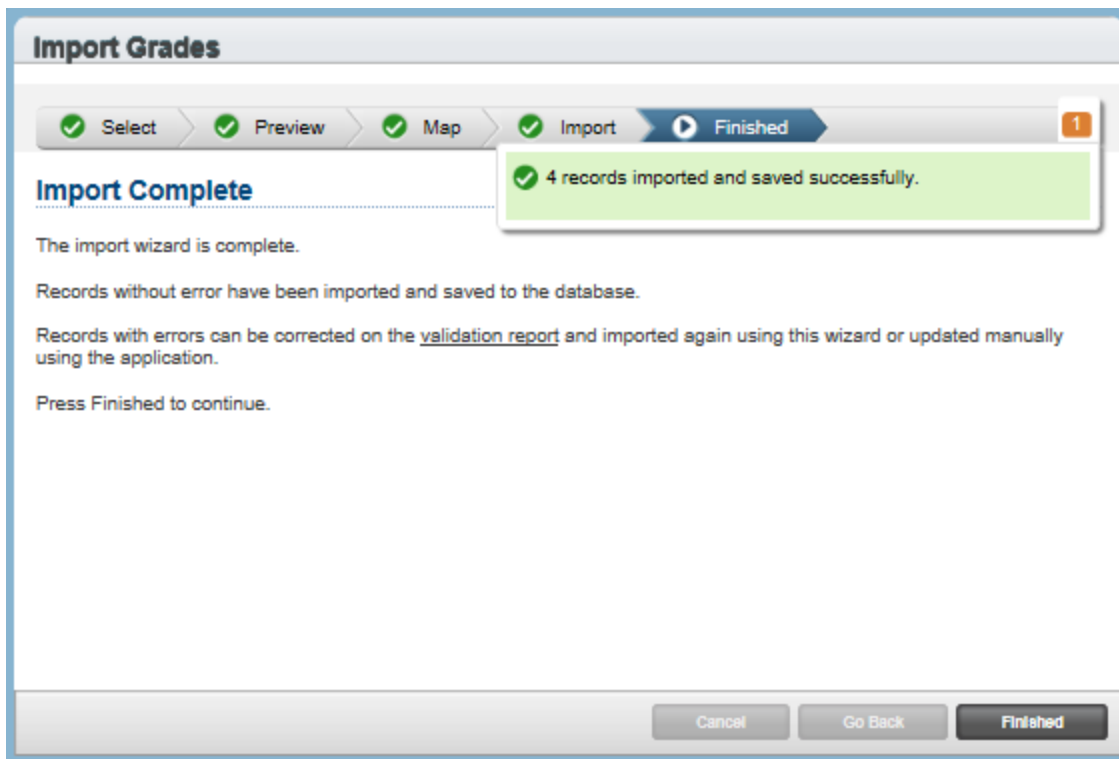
Import Grades

Select Preview Map Import Finished

1

4 records imported and saved successfully.

Import Complete

The import wizard is complete.

Records without error have been imported and saved to the database.

Records with errors can be corrected on the validation report and imported again using this wizard or updated manually using the application.

Press Finished to continue.

Cancel Go Back Finished